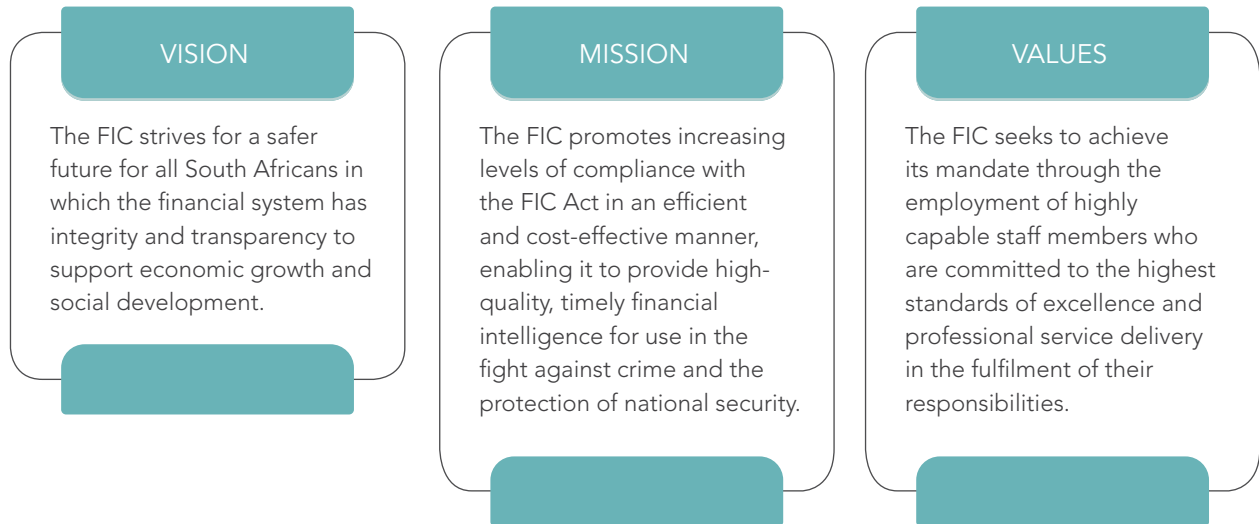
VISION

The FIC strives for a safer future for all South Africans in which the financial system has integrity and transparency to support economic growth and social development.

MISSION

The FIC promotes increasing levels of compliance with the FIC Act in an efficient and cost-effective manner, enabling it to provide high-quality, timely financial intelligence for use in the fight against crime and the protection of national security.

VALUES

The FIC seeks to achieve its mandate through the employment of highly capable staff members who are committed to the highest standards of excellence and professional service delivery in the fulfilment of their responsibilities.